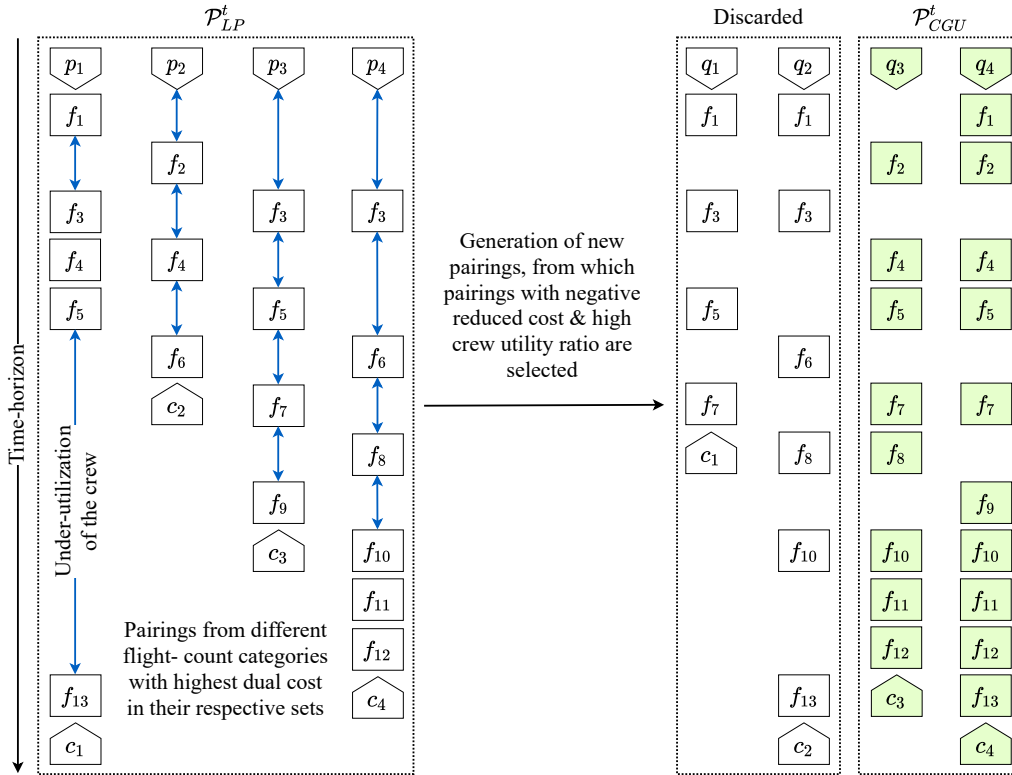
$\mathcal{P}_{LP}^{t}$

Time-horizon

$p_1$ $f_1$ $f_3$ $f_4$ $f_5$ $f_{13}$ $c_1$

Under-utilization of the crew

$p_2$ $f_2$ $f_4$ $f_6$ $c_2$

$p_3$ $f_3$ $f_5$ $f_7$ $f_9$ $c_3$

$p_4$ $f_3$ $f_6$ $f_8$ $f_{10}$ $f_{11}$ $f_{12}$ $c_4$

Pairings from different flight- count categories with highest dual cost in their respective sets

Generation of new pairings, from which pairings with negative reduced cost & high crew utility ratio are selected

Discarded

$q_1$ $f_1$ $f_3$ $f_5$ $f_7$ $c_1$

$q_2$ $f_1$ $f_3$ $f_6$ $f_8$ $f_{10}$ $f_{13}$ $c_2$

$\mathcal{P}_{CGU}^{t}$

$q_3$ $f_2$ $f_4$ $f_5$ $f_7$ $f_8$ $f_{10}$ $f_{11}$ $f_{12}$ $c_3$

$q_4$ $f_1$ $f_2$ $f_4$ $f_5$ $f_7$ $f_9$ $f_{10}$ $f_{11}$ $f_{12}$ $f_{13}$ $c_4$